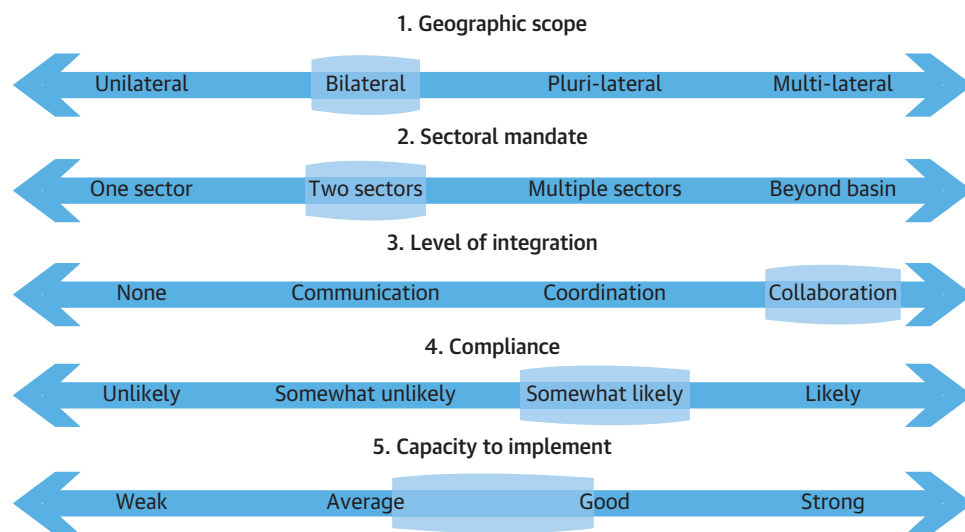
1. Geographic scope

Unilateral Bilateral Pluri-lateral Multi-lateral

2. Sectoral mandate

One sector Two sectors Multiple sectors Beyond basin

3. Level of integration

None Communication Coordination Collaboration

4. Compliance

Unlikely Somewhat unlikely Somewhat likely Likely

5. Capacity to implement

Weak Average Good Strong